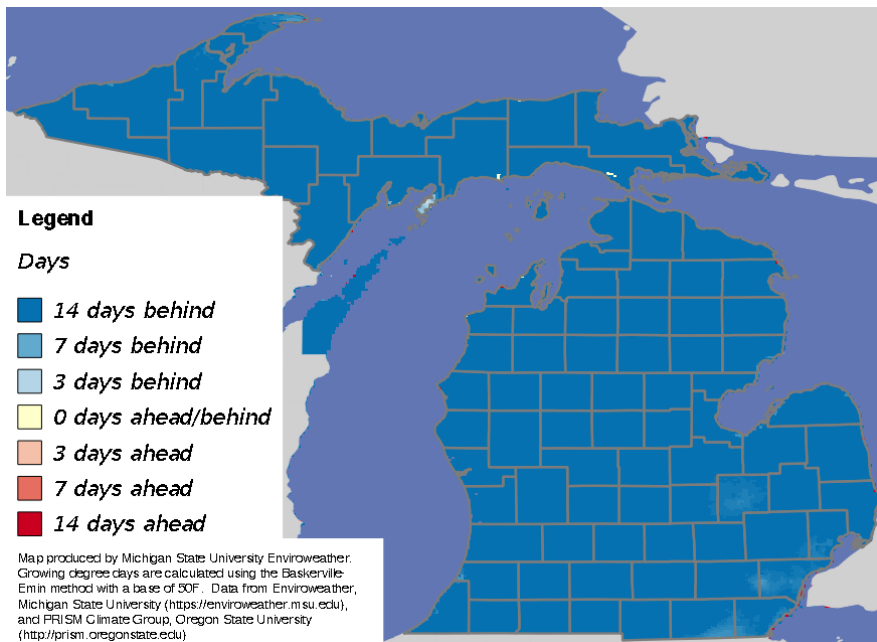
Legend

Days

14 days behind
7 days behind
3 days behind
0 days ahead/behind
3 days ahead
7 days ahead
14 days ahead

Map produced by Michigan State University Enviroweather. Growing degree days are calculated using the Baskerville-Emin method with a base of 50F. Data from Enviroweather, Michigan State University (https://enviroweather.msu.edu), and PRISM Climate Group, Oregon State University (http://prism.oregonstate.edu)